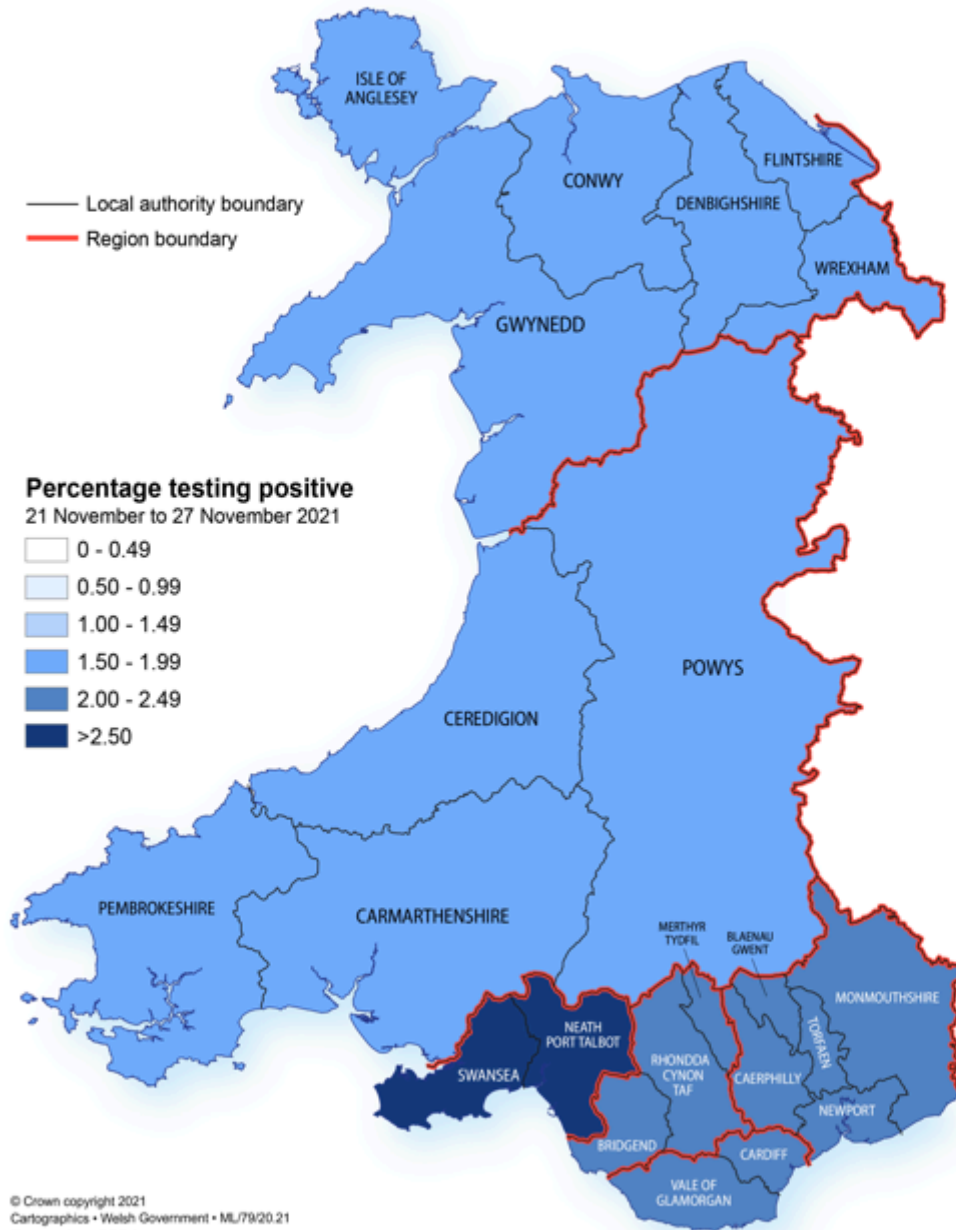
ISLE OF ANGLESEY

Local authority boundary
Region boundary

CONWY
FLINTSHIRE
DENBIGHSHIRE
WREXHAM
GWYNEDD

Percentage testing positive
21 November to 27 November 2021

0 - 0.49
0.50 - 0.99
1.00 - 1.49
1.50 - 1.99
2.00 - 2.49
>2.50

POWYS
CEREDIGION
PEMBROKESHIRE
CARMARTHENSHIRE
MERTHYR TYDFIL
BLAENAU GWENT
MONMOUTHSHIRE
TORFAEN
NEATH PORT TALBOT
SWANSEA
RHONDDA CYNON TAF
CAERPHILLY
NEWPORT
BRIDGEND
CARDIFF
VALE OF GLAMORGAN

© Crown copyright 2021
Cartographics • Welsh Government • ML/79/20.21